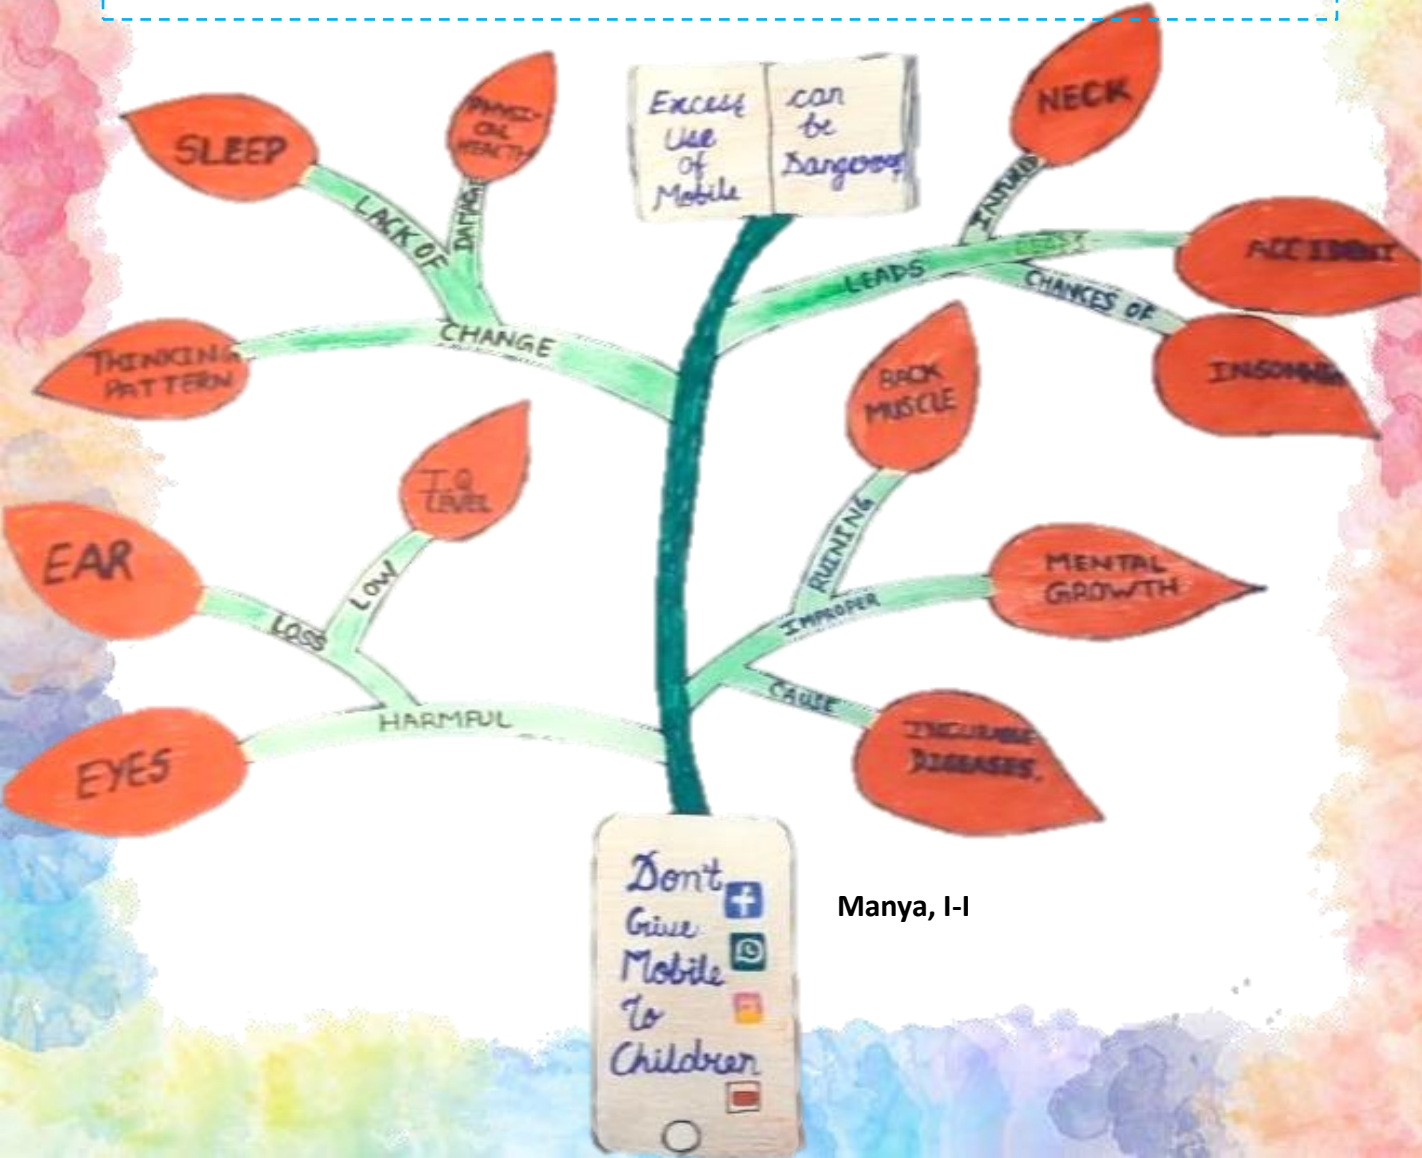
Excess Use Of Mobile can be Dangerous

SLEEP
PHYSICAL HEALTH
LACK OF
DAMAGE
THINKING PATTERN
CHANGE
I.Q LEVEL
EAR
LOW
LOSS
EYES
HARMFUL

NECK
INJURED
ACCIDENT
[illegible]
LEADS
CHANCES OF
INSOMNIA
BACK MUSCLE
RUINING
MENTAL GROWTH
IMPROPER
CAUSE
INCURABLE DISEASES.

Don't Give Mobile To Children

Manya, I-I